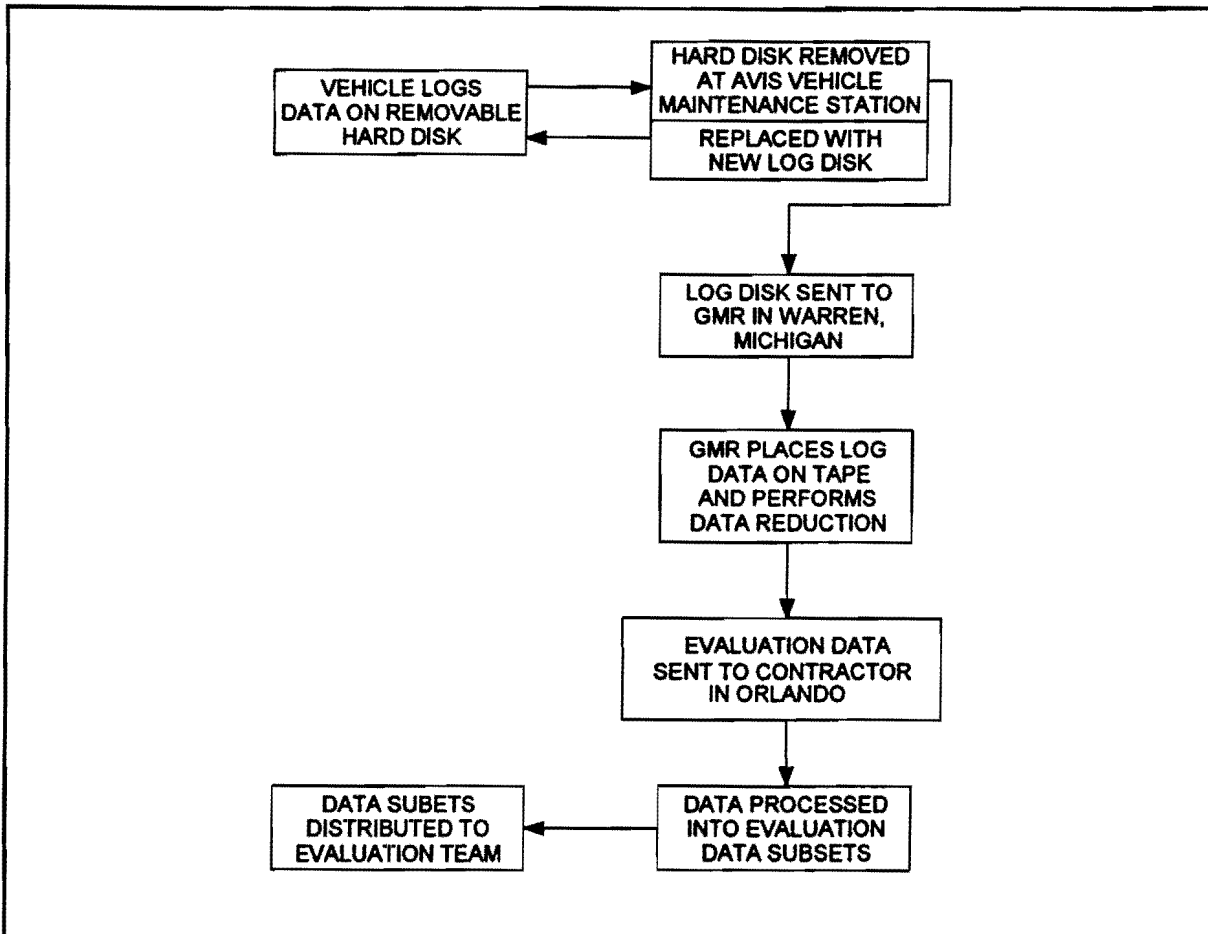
VEHICLE LOGS DATA ON REMOVABLE HARD DISK

HARD DISK REMOVED AT AVIS VEHICLE MAINTENANCE STATION

REPLACED WITH NEW LOG DISK

LOG DISK SENT TO GMR IN WARREN, MICHIGAN

GMR PLACES LOG DATA ON TAPE AND PERFORMS DATA REDUCTION

EVALUATION DATA SENT TO CONTRACTOR IN ORLANDO

DATA SUBETS DISTRIBUTED TO EVALUATION TEAM

DATA PROCESSED INTO EVALUATION DATA SUBSETS